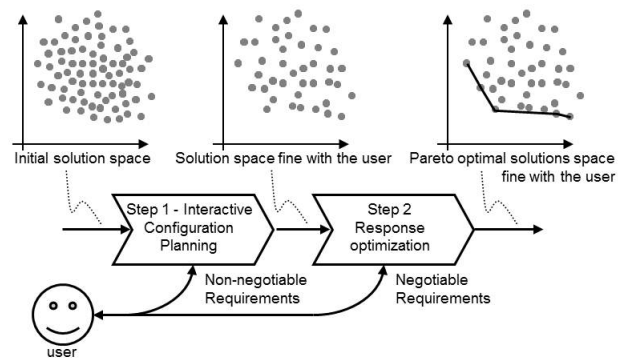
Initial solution space

Solution space fine with the user

Pareto optimal solutions space fine with the user

Step 1 - Interactive Configuration Planning

Step 2 Response optimization

Non-negotiable Requirements

Negotiable Requirements

user